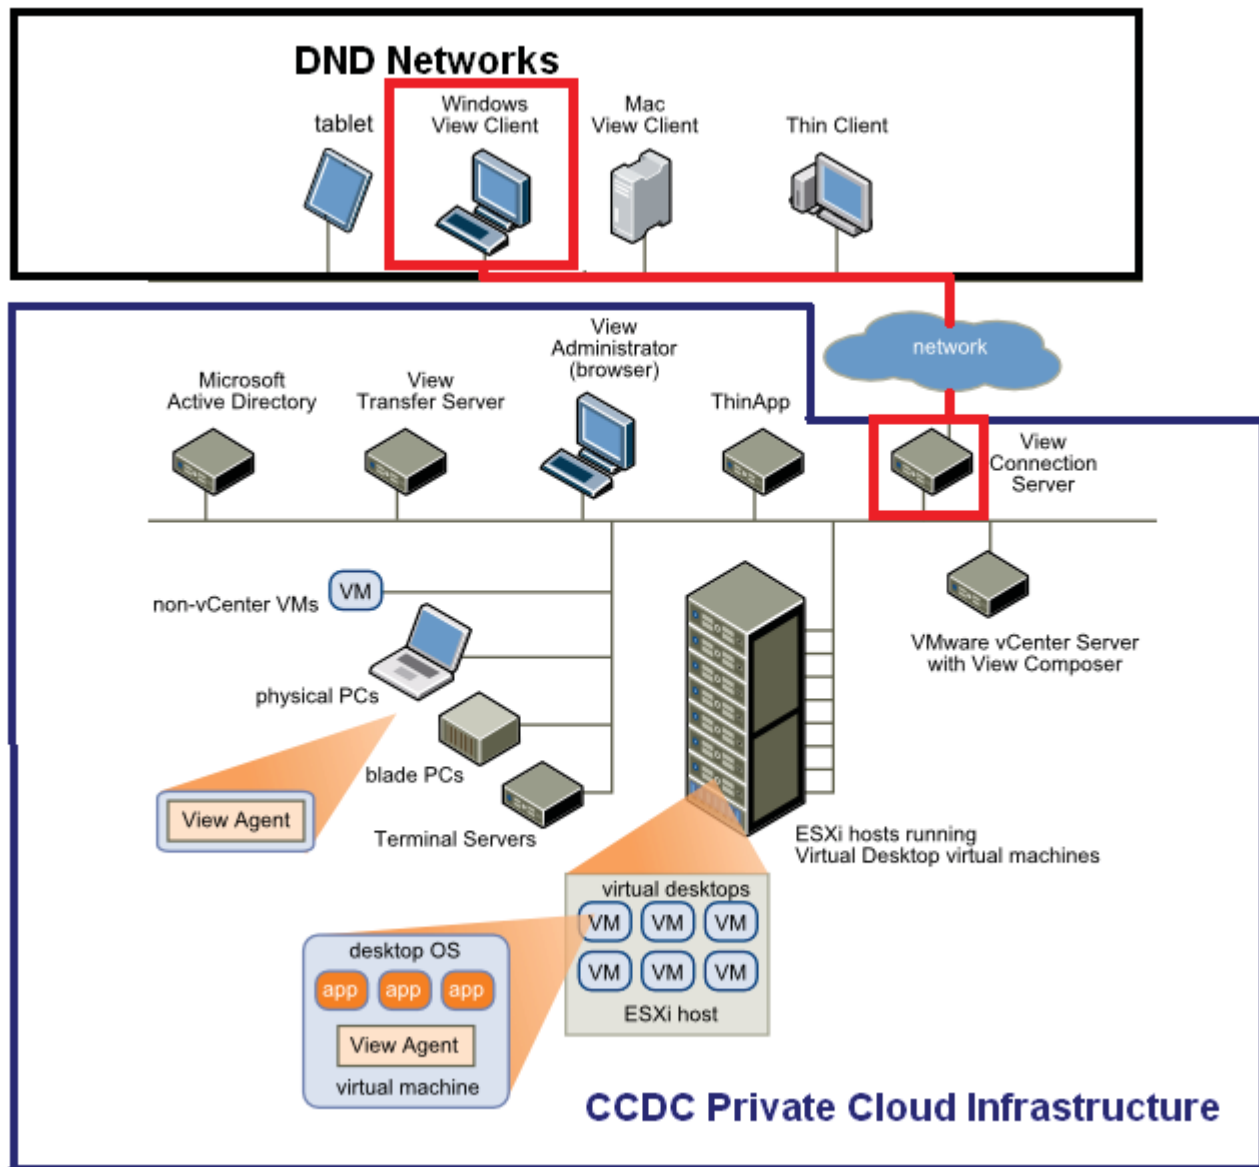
DND Networks

tablet

Windows View Client

Mac View Client

Thin Client

network

Microsoft Active Directory

View Transfer Server

View Administrator (browser)

ThinApp

View Connection Server

non-vCenter VMs

VM

physical PCs

VMware vCenter Server with View Composer

blade PCs

View Agent

Terminal Servers

ESXi hosts running Virtual Desktop virtual machines

virtual desktops

VM VM VM

VM VM VM

ESXi host

desktop OS

app app app

View Agent

virtual machine

CCDC Private Cloud Infrastructure